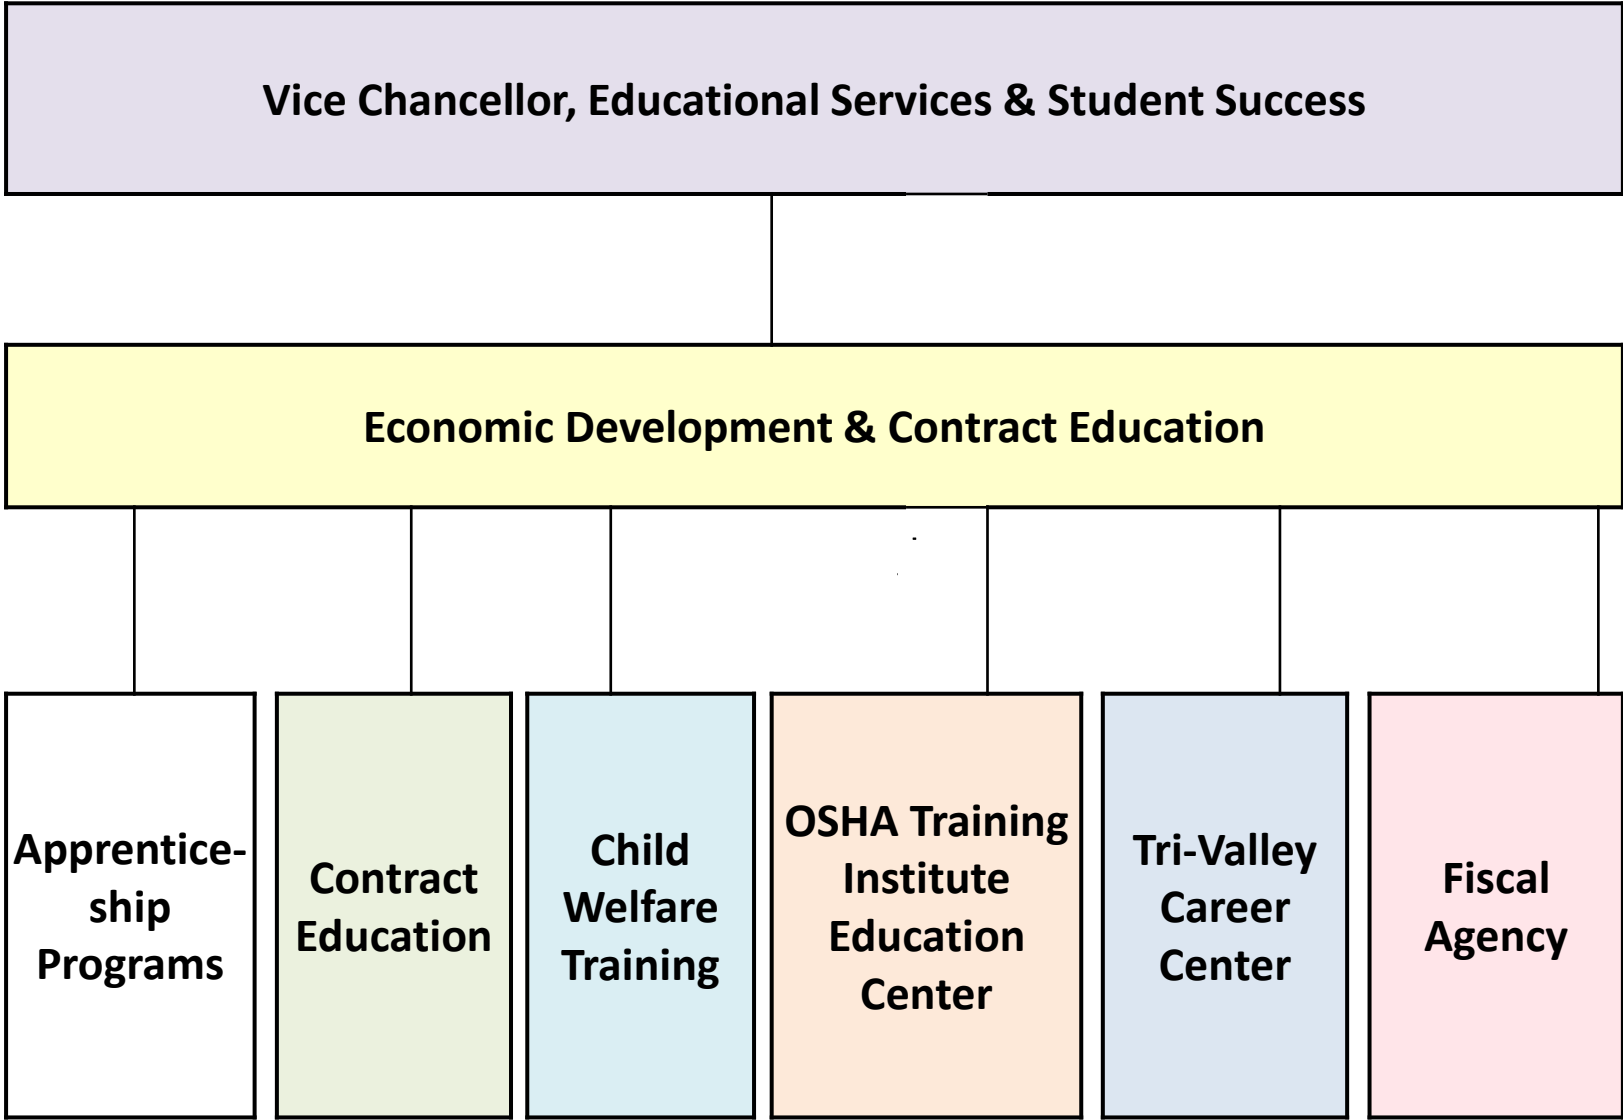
Vice Chancellor, Educational Services & Student Success

Economic Development & Contract Education

Apprenticeship Programs

Contract Education

Child Welfare Training

OSHA Training Institute Education Center

Tri-Valley Career Center

Fiscal Agency